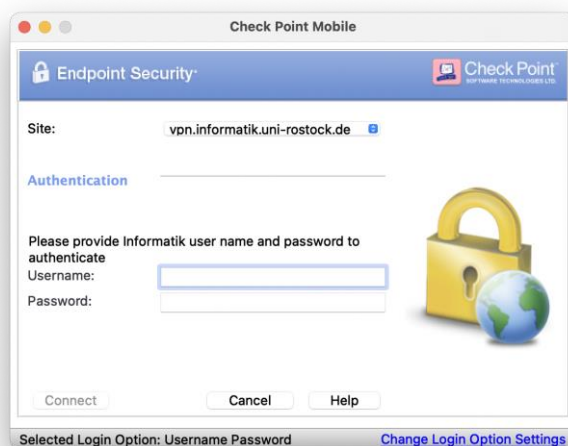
Check Point Mobile

Endpoint Security·

Check Point
SOFTWARE TECHNOLOGIES LTD.

Site:
vpn.informatik.uni-rostock.de

Authentication

Please provide Informatik user name and password to authenticate
Username:
Password:

Connect
Cancel
Help

Selected Login Option: Username Password
Change Login Option Settings